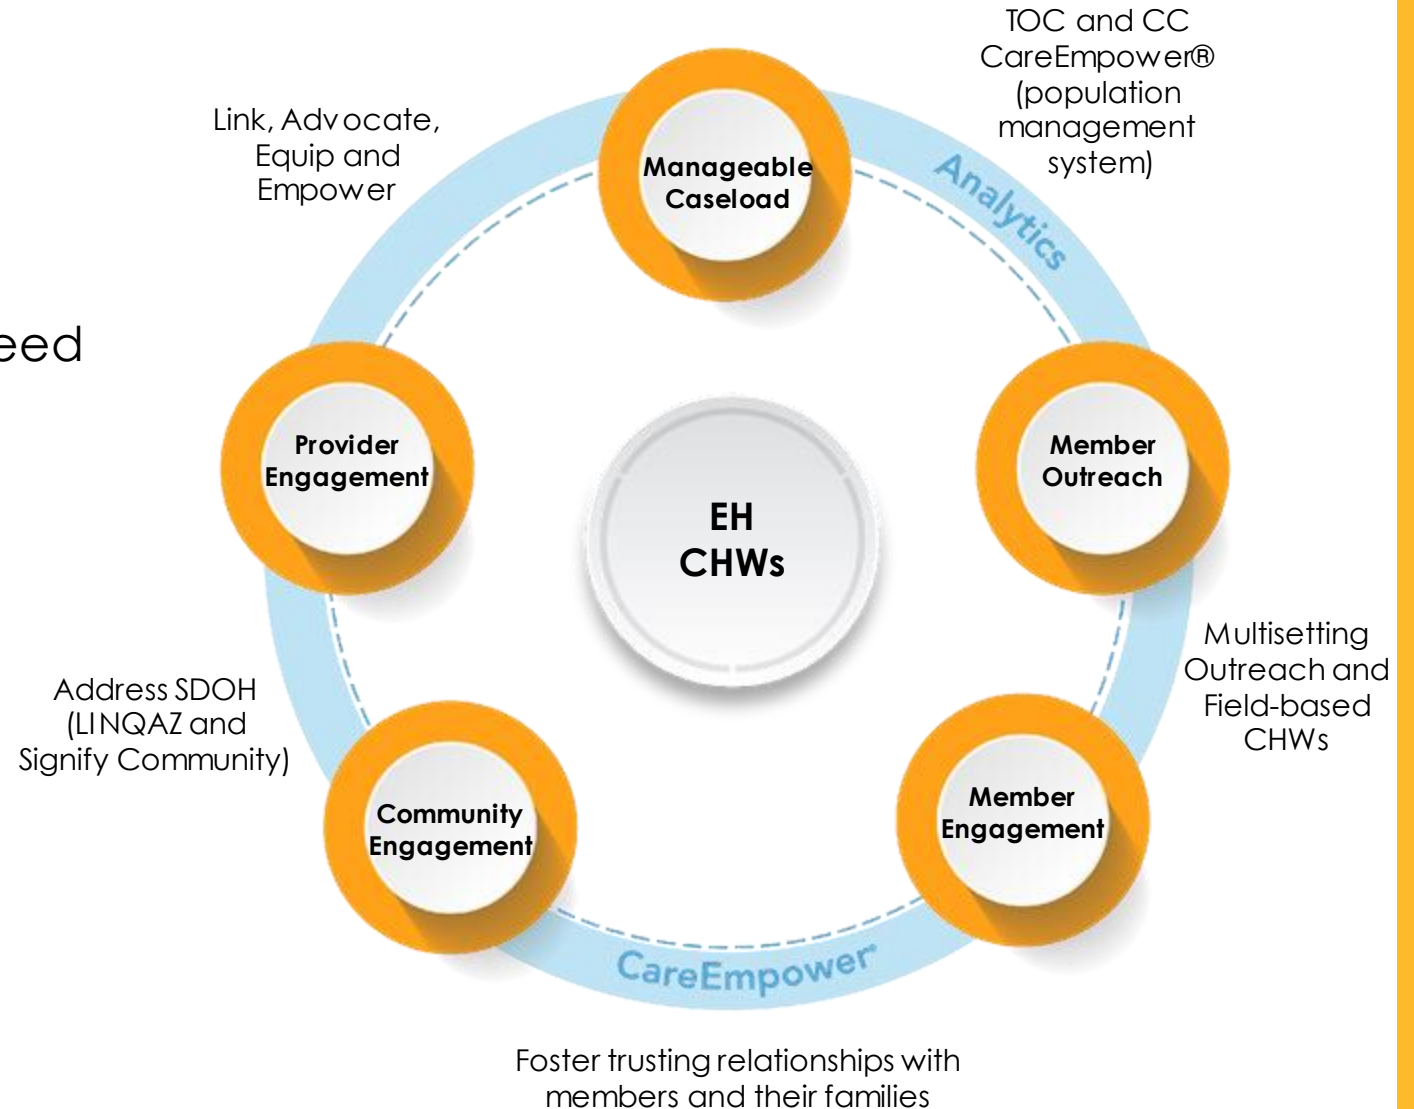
TOC and CC CareEmpower® (population management system)

Link, Advocate, Equip and Empower

eed

Manageable Caseload

Analytics

Provider Engagement

EH CHWs

Member Outreach

Multisetting Outreach and Field-based CHWs

Address SDOH (LINQAZ and Signify Community)

Community Engagement

Member Engagement

CareEmpower®

Foster trusting relationships with members and their families